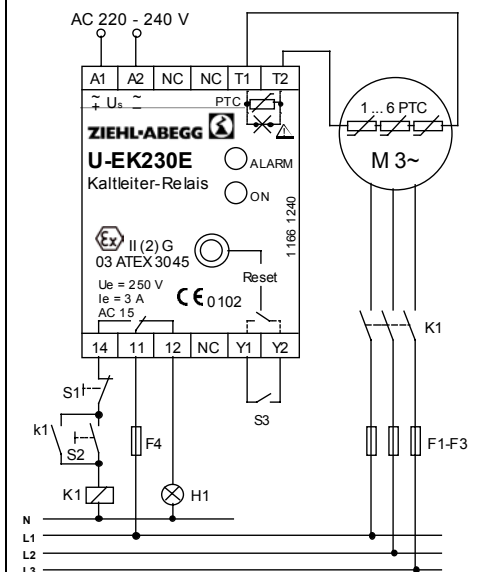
AC 220 - 240 V

A1 A2 NC NC T1 T2

$\tilde{+}$ Us $\tilde{-}$

PTC

ZIEHL-ABEGG

U-EK230E

Kaltleiter-Relais

ALARM

ON

1166 1240

II (2) G
03 ATEX 3045

Reset

Ue = 250 V
Ie = 3 A
AC 15

CE 0102

14 11 12 NC Y1 Y2

1 ... 6 PTC

M 3~

K1

S1

k1

S2

F4

S3

F1-F3

K1

H1

N
L1
L2
L3